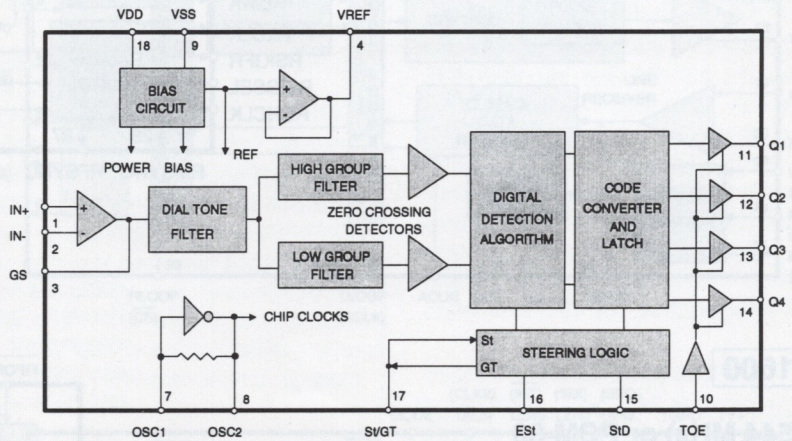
VDD
18
VSS
9
VREF
4
BIAS CIRCUIT
+
-
POWER
BIAS
REF
HIGH GROUP FILTER
DIGITAL DETECTION ALGORITHM
CODE CONVERTER AND LATCH
Q1
11
Q2
12
Q3
13
Q4
14
IN+
1
IN-
2
GS
3
+
-
DIAL TONE FILTER
ZERO CROSSING DETECTORS
LOW GROUP FILTER
CHIP CLOCKS
St
GT
STEERING LOGIC
7
8
17
16
15
10
OSC1
OSC2
St/GT
ESt
StD
TOE